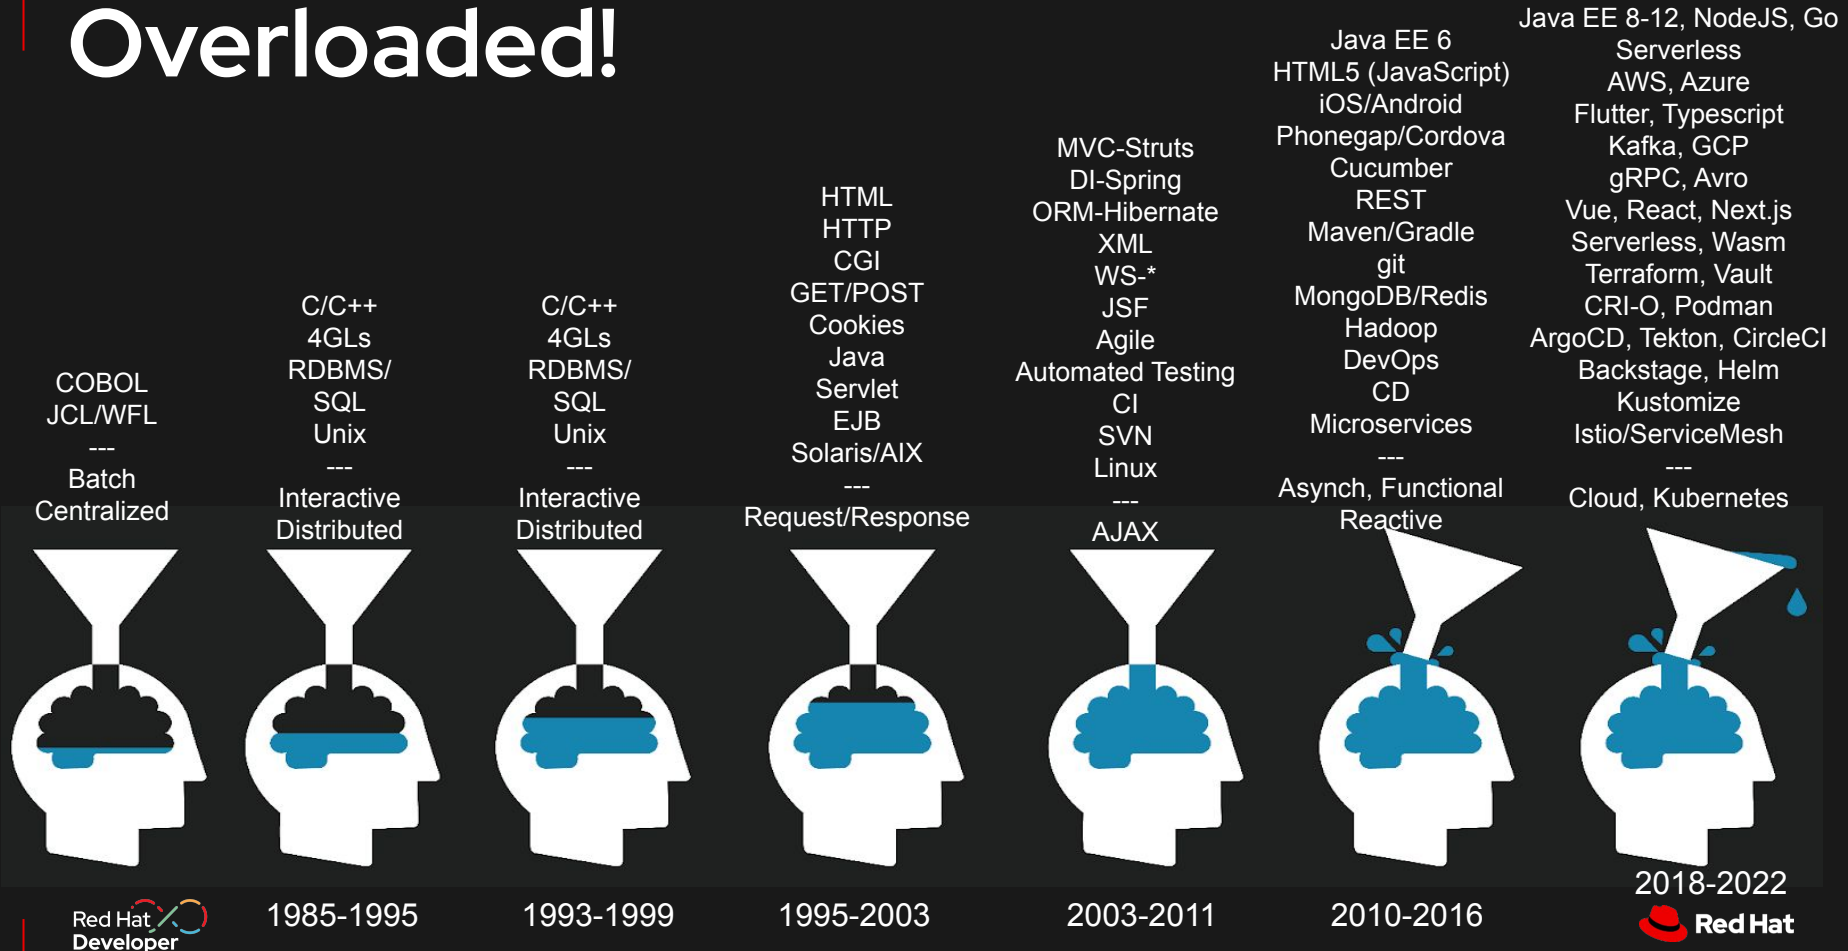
Overloaded!

COBOL
JCL/WFL
---
Batch
Centralized

C/C++
4GLs
RDBMS/
SQL
Unix
---
Interactive
Distributed

C/C++
4GLs
RDBMS/
SQL
Unix
---
Interactive
Distributed

HTML
HTTP
CGI
GET/POST
Cookies
Java
Servlet
EJB
Solaris/AIX
---
Request/Response

MVC-Struts
DI-Spring
ORM-Hibernate
XML
WS-*
JSF
Agile
Automated Testing
CI
SVN
Linux
---
AJAX

Java EE 6
HTML5 (JavaScript)
iOS/Android
Phonegap/Cordova
Cucumber
REST
Maven/Gradle
git
MongoDB/Redis
Hadoop
DevOps
CD
Microservices
---
Asynch, Functional
Reactive

Java EE 8-12, NodeJS, Go
Serverless
AWS, Azure
Flutter, Typescript
Kafka, GCP
gRPC, Avro
Vue, React, Next.js
Serverless, Wasm
Terraform, Vault
CRI-O, Podman
ArgoCD, Tekton, CircleCI
Backstage, Helm
Kustomize
Istio/ServiceMesh
---
Cloud, Kubernetes

Red Hat Developer

1985-1995

1993-1999

1995-2003

2003-2011

2010-2016

2018-2022

Red Hat